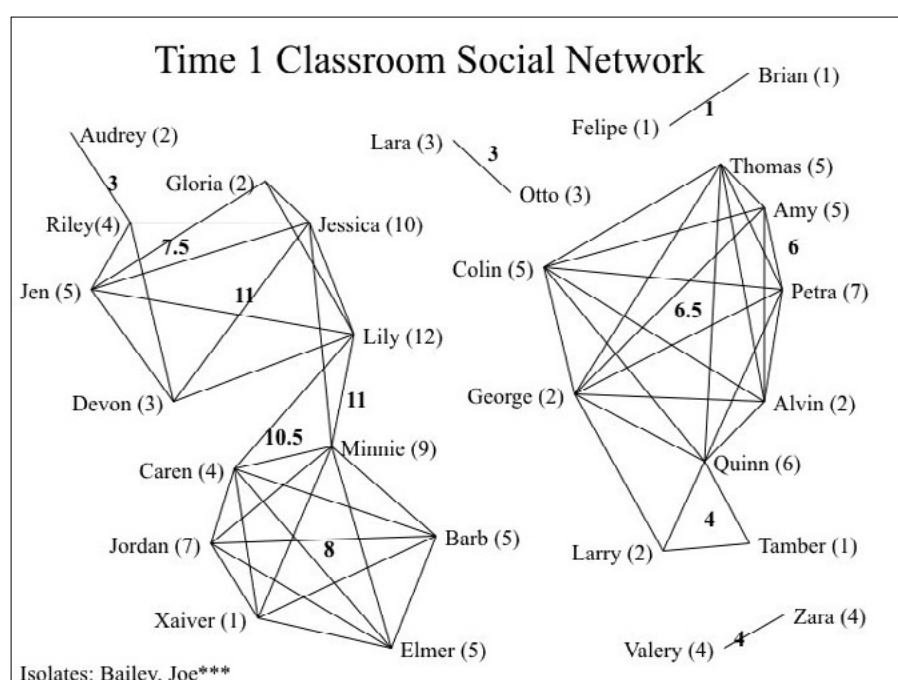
Time 1 Classroom Social Network

Brian (1)
1
Felipe (1)
Audrey (2)
Lara (3)
3
Otto (3)
3
Gloria (2)
Thomas (5)
Riley(4)
Jessica (10)
Amy (5)
7.5
6
Colin (5)
Jen (5)
11
Petra (7)
6.5
Lily (12)
George (2)
Devon (3)
11
Alvin (2)
10.5
Minnie (9)
Quinn (6)
Caren (4)
4
Jordan (7)
8
Barb (5)
Larry (2)
Tamber (1)
Xaiver (1)
Zara (4)
Elmer (5)
Valery (4)
4
Isolates: Bailey, Joe***